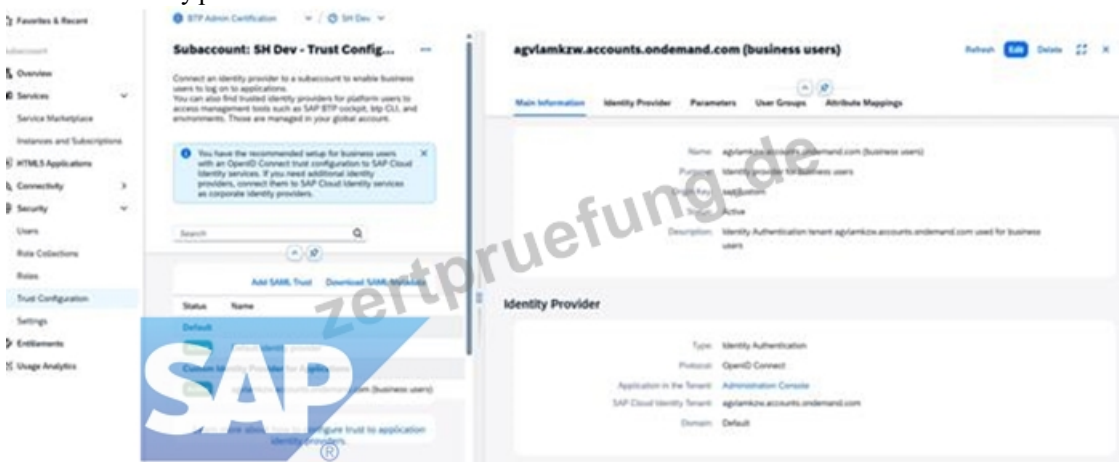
Favorites & Recent
Subaccount
Overview
Services
Service Marketplace
Instances and Subscriptions
HTML5 Applications
Connectivity
Security
Users
Role Collections
Roles
Trust Configuration
Settings
Entitlements
Usage Analytics

BTP Admin Certification / SH Dev

Subaccount: SH Dev - Trust Config...

Connect an identity provider to a subaccount to enable business users to log on to applications.
You can also find trusted identity providers for platform users to access management tools such as SAP BTP cockpit, btp CLI, and environments. Those are managed in your global account.

You have the recommended setup for business users with an OpenID Connect trust configuration to SAP Cloud Identity services. If you need additional identity providers, connect them to SAP Cloud Identity services as corporate identity providers.

Search

Add SAML Trust Download SAML Metadata

| Status | Name |
|---|---|
| Default | |
| | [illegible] |
| Custom Identity Provider for Applications | |
| | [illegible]om (business users) |

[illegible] about how to configure trust to application identity providers.

agvlamkzw.accounts.ondemand.com (business users)

Refresh Edit Delete

Main Information Identity Provider Parameters User Groups Attribute Mappings

Name: agvlamkzw.accounts.ondemand.com (business users)
Purpose: Identity provider for business users
Origin Key: sap.custom
Status: Active
Description: Identity Authentication tenant agvlamkzw.accounts.ondemand.com used for business users

Identity Provider

Type: Identity Authentication
Protocol: OpenID Connect
Application in the Tenant: Administration Console
SAP Cloud Identity Tenant: agvlamkzw.accounts.ondemand.com
Domain: Default

zertpruefung.de

SAP ®